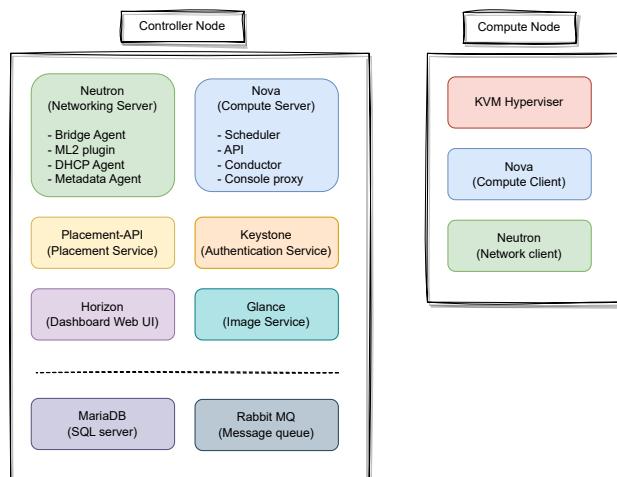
Controller Node

Neutron
(Networking Server)

- Bridge Agent
- ML2 plugin
- DHCP Agent
- Metadata Agent

Nova
(Compute Server)

- Scheduler
- API
- Conductor
- Console proxy

Placement-API
(Placement Service)

Keystone
(Authentication Service)

Horizon
(Dashboard Web UI)

Glance
(Image Service)

MariaDB
(SQL server)

Rabbit MQ
(Message queue)

Compute Node

KVM Hyperviser

Nova
(Compute Client)

Neutron
(Network client)